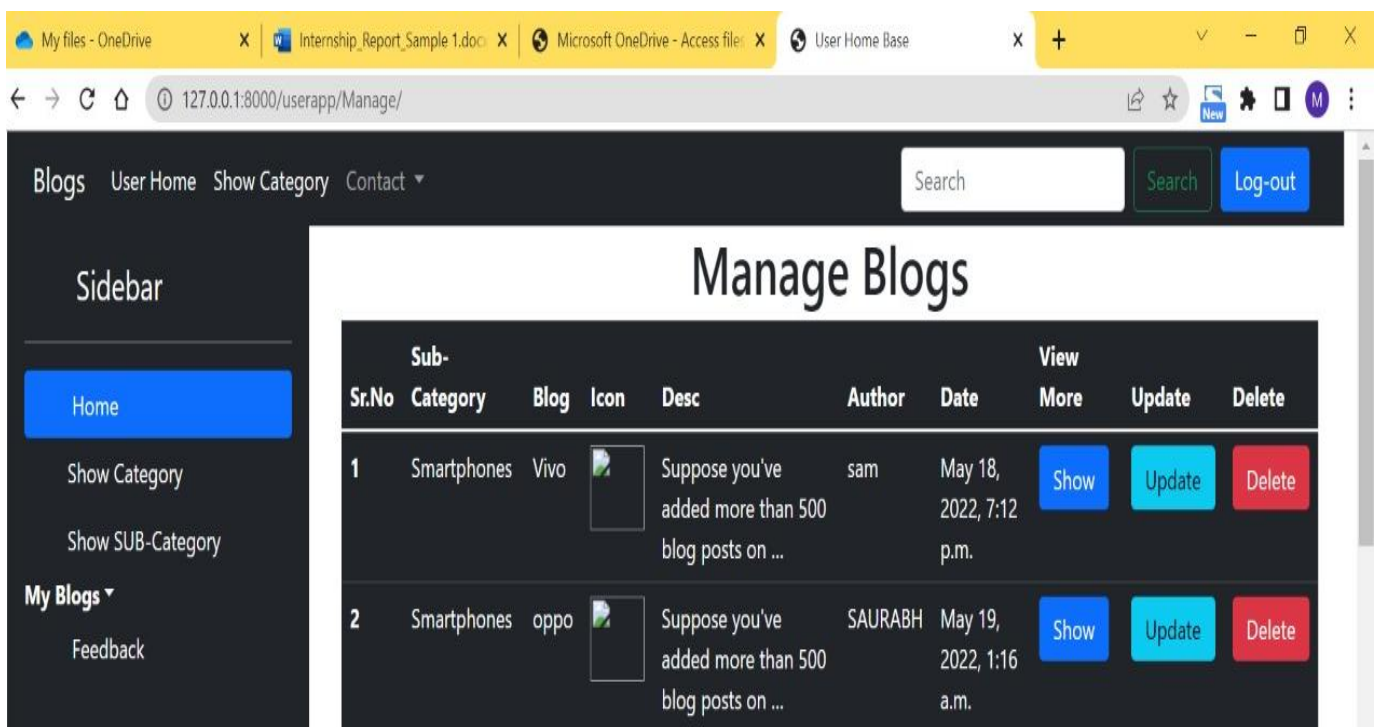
My files - OneDrive X Internship_Report_Sample 1.doc X Microsoft OneDrive - Access files X User Home Base X +

127.0.0.1:8000/userapp/Manage/

New M

Blogs User Home Show Category Contact ▾ Search Search Log-out

Sidebar

Home

Show Category

Show SUB-Category

My Blogs ▾

Feedback

Manage Blogs

| Sr.No | Sub-Category | Blog | Icon | Desc | Author | Date | View More | Update | Delete |
|---|---|---|---|---|---|---|---|---|---|
| 1 | Smartphones | Vivo | | Suppose you've added more than 500 blog posts on ... | sam | May 18, 2022, 7:12 p.m. | Show | Update | Delete |
| 2 | Smartphones | oppo | | Suppose you've added more than 500 blog posts on ... | SAURABH | May 19, 2022, 1:16 a.m. | Show | Update | Delete |